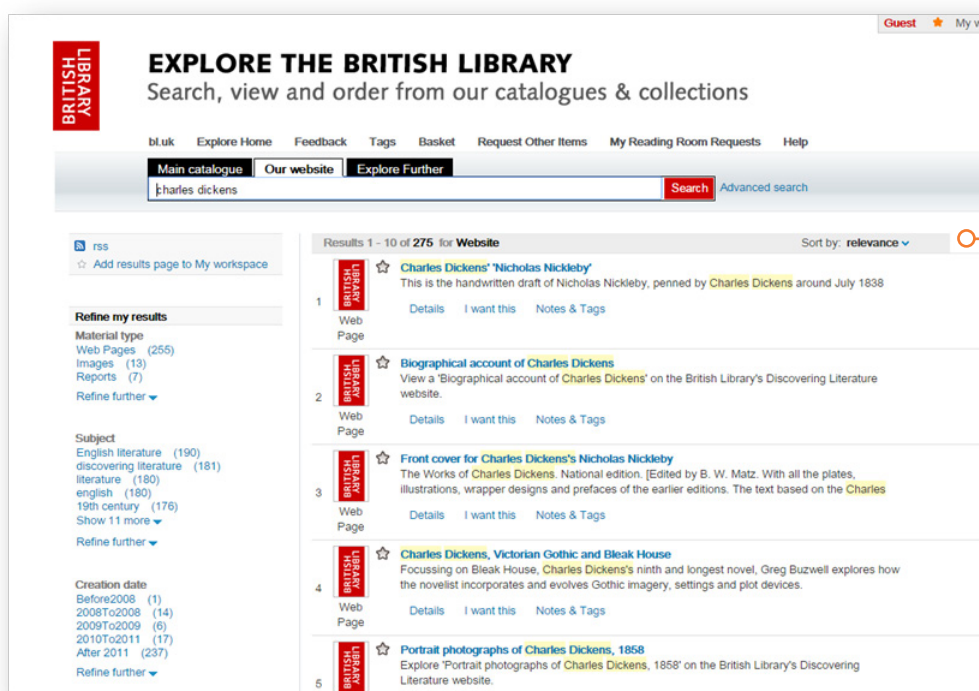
Guest My w

BRITISH LIBRARY

EXPLORE THE BRITISH LIBRARY
Search, view and order from our catalogues & collections

bl.uk Explore Home Feedback Tags Basket Request Other Items My Reading Room Requests Help

Main catalogue Our website Explore Further

charles dickens

Search Advanced search

rss
Add results page to My workspace

Refine my results

Material type
Web Pages (255)
Images (13)
Reports (7)
Refine further

Subject
English literature (190)
discovering literature (181)
literature (180)
english (180)
19th century (176)
Show 11 more
Refine further

Creation date
Before2008 (1)
2008To2008 (14)
2009To2009 (6)
2010To2011 (17)
After 2011 (237)
Refine further

Results 1 - 10 of 275 for Website

Sort by: relevance

1 BRITISH LIBRARY Web Page
Charles Dickens' 'Nicholas Nickleby'
This is the handwritten draft of Nicholas Nickleby, penned by Charles Dickens around July 1838
Details I want this Notes & Tags

2 BRITISH LIBRARY Web Page
Biographical account of Charles Dickens
View a 'Biographical account of Charles Dickens' on the British Library's Discovering Literature website.
Details I want this Notes & Tags

3 BRITISH LIBRARY Web Page
Front cover for Charles Dickens's Nicholas Nickleby
The Works of Charles Dickens. National edition. [Edited by B. W. Matz. With all the plates, illustrations, wrapper designs and prefaces of the earlier editions. The text based on the Charles
Details I want this Notes & Tags

4 BRITISH LIBRARY Web Page
Charles Dickens, Victorian Gothic and Bleak House
Focussing on Bleak House, Charles Dickens's ninth and longest novel, Greg Buzwell explores how the novelist incorporates and evolves Gothic imagery, settings and plot devices.
Details I want this Notes & Tags

5 BRITISH LIBRARY
Portrait photographs of Charles Dickens, 1858
Explore 'Portrait photographs of Charles Dickens, 1858' on the British Library's Discovering Literature website.